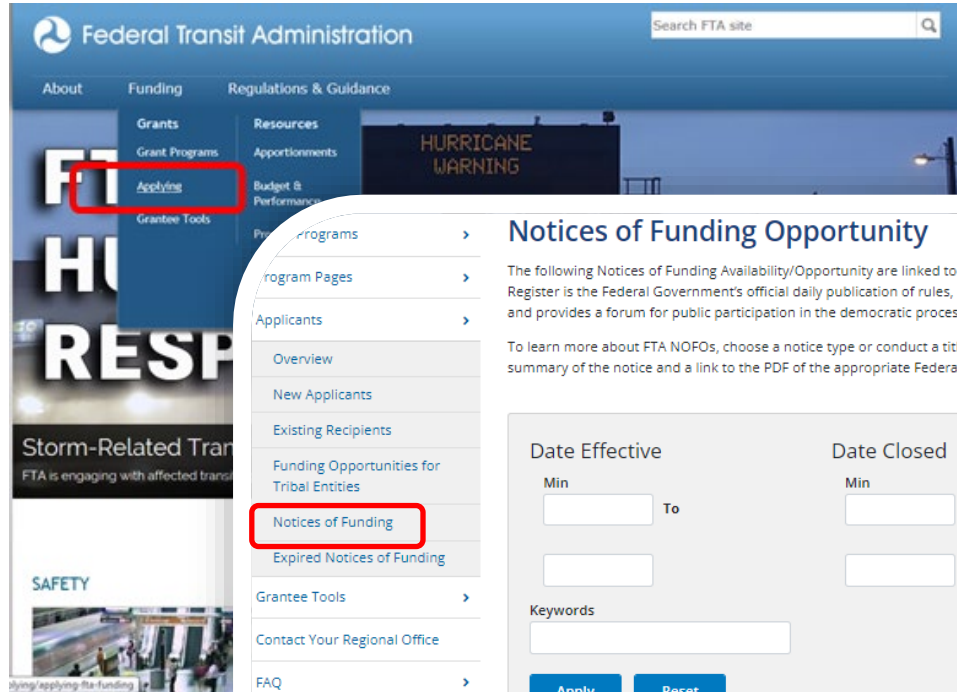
Federal Transit Administration

Search FTA site

About Funding Regulations & Guidance

Grants
Grant Programs
Applying
Grantee Tools

Resources
Apportionments
Budget & Performance
Pr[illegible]

HURRICANE WARNING

FT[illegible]
HU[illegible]
RESP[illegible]

Storm-Related Tran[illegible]
FTA is engaging with affected transi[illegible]

SAFETY

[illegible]lying/applying-fta-funding

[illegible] Programs
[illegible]rogram Pages
Applicants
Overview
New Applicants
Existing Recipients
Funding Opportunities for Tribal Entities
Notices of Funding
Expired Notices of Funding
Grantee Tools
Contact Your Regional Office
FAQ

Notices of Funding Opportunity

The following Notices of Funding Availability/Opportunity are linked to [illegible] Register is the Federal Government's official daily publication of rules, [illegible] and provides a forum for public participation in the democratic proces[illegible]

To learn more about FTA NOFOs, choose a notice type or conduct a tit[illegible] summary of the notice and a link to the PDF of the appropriate Federa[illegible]

Date Effective
Min
To

Date Closed
Min

Keywords

Apply Reset